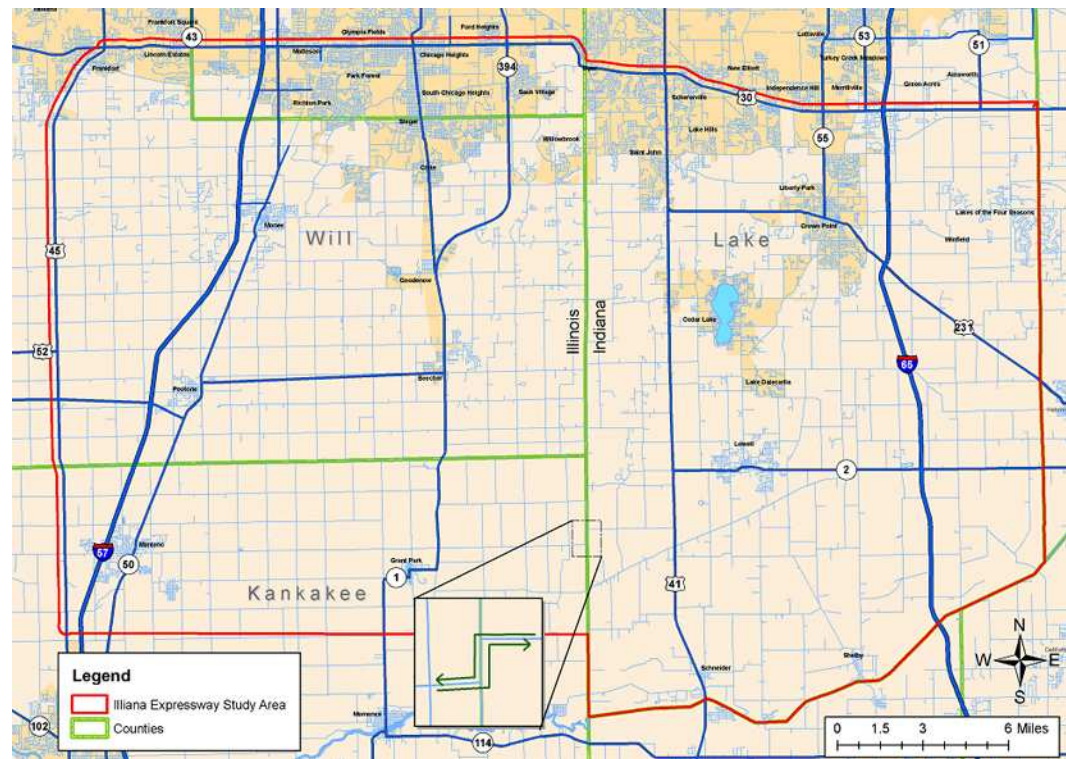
Frankfort Square
43
Olympia Fields
Ford Heights
Lincoln Estates
Matteson
Chicago Heights
394
Frankfort
Park Forest
South Chicago Heights
Sauk Village
Richton Park
Steger
Crete
Willowbrook
Lottaville
53
51
Turkey Creek Meadows
New Elliott
Schererville
30
Independence Hill
Merrillville
Ainsworth
Green Acres
Lake Hills
Saint John
55
Liberty Park
Crown Point
Lakes of the Four Seasons
Winfield
Monee
Will
Lake
45
Goodenow
Illinois
Indiana
Cedar Lake
231
52
Peotone
Beecher
65
Lake Dalecarlia
Lowell
2
57
Manteno
50
Grant Park
1
Kankakee
41
Schneider
Shelby
Momence
114
102
Legend
Illiana Expressway Study Area
Counties
N
W
E
S
0 1.5 3 6 Miles